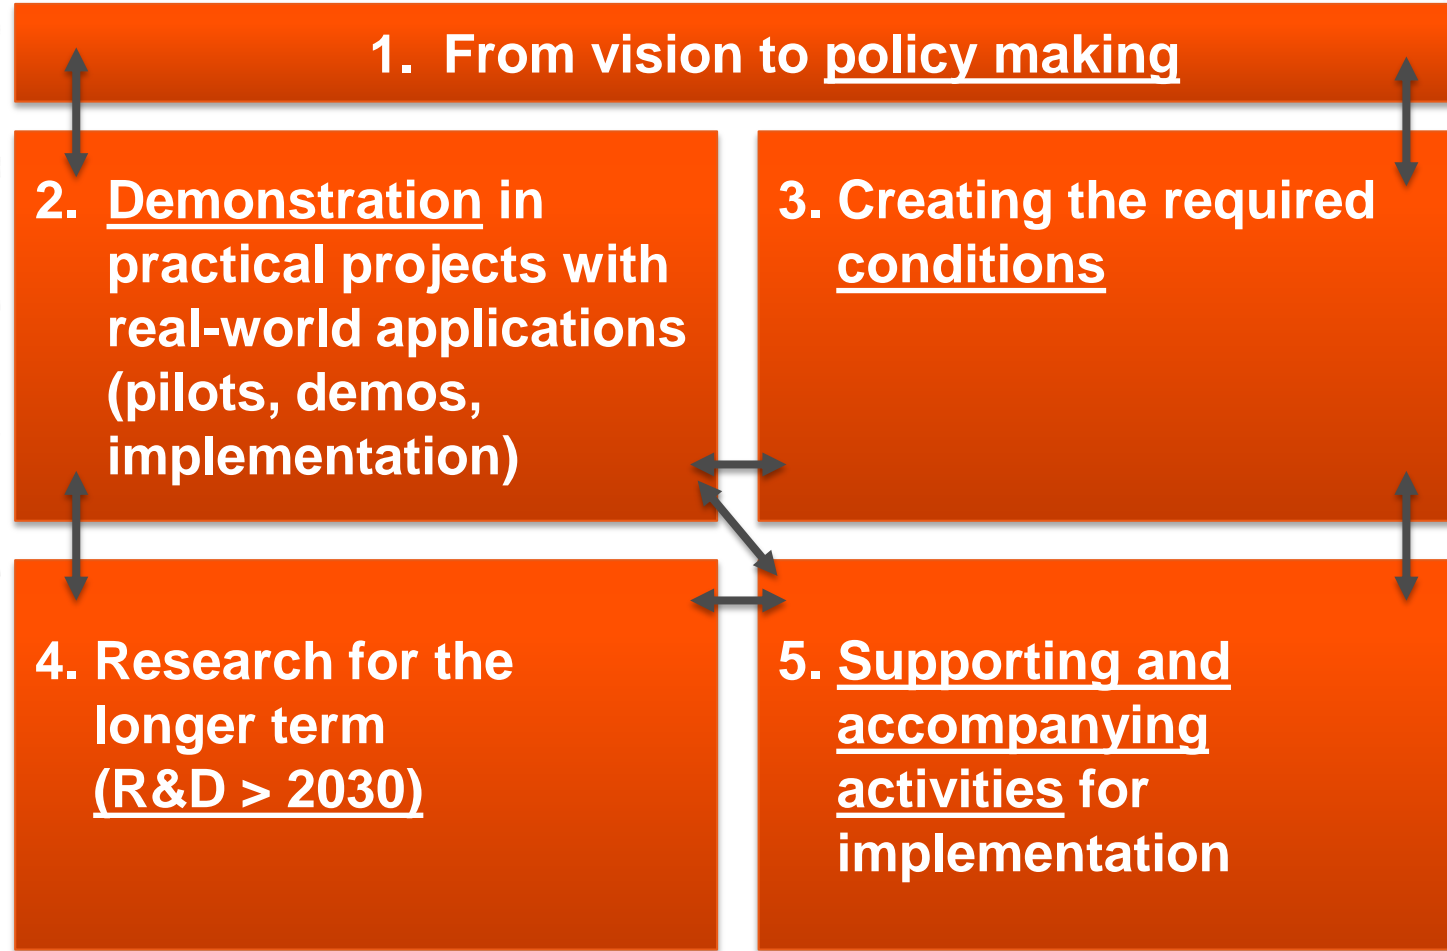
1. From vision to policy making

2. Demonstration in practical projects with real-world applications (pilots, demos, implementation)

3. Creating the required conditions

4. Research for the longer term (R&D > 2030)

5. Supporting and accompanying activities for implementation